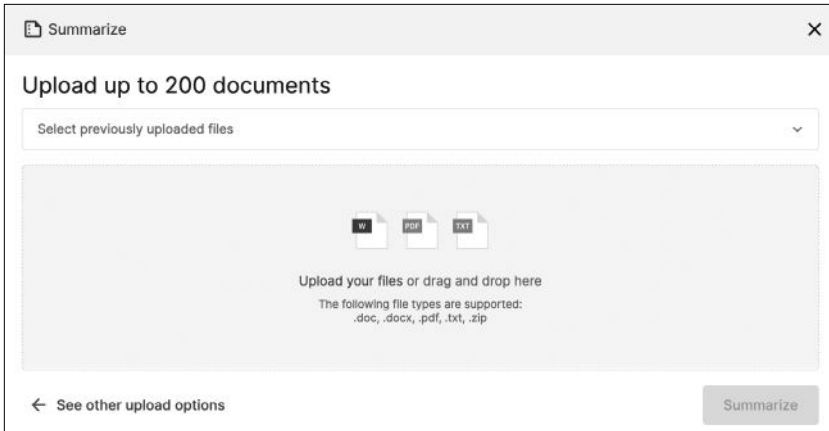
Summarize

×

Upload up to 200 documents

Select previously uploaded files

W PDF TXT

Upload your files or drag and drop here

The following file types are supported:
.doc, .docx, .pdf, .txt, .zip

← See other upload options

Summarize